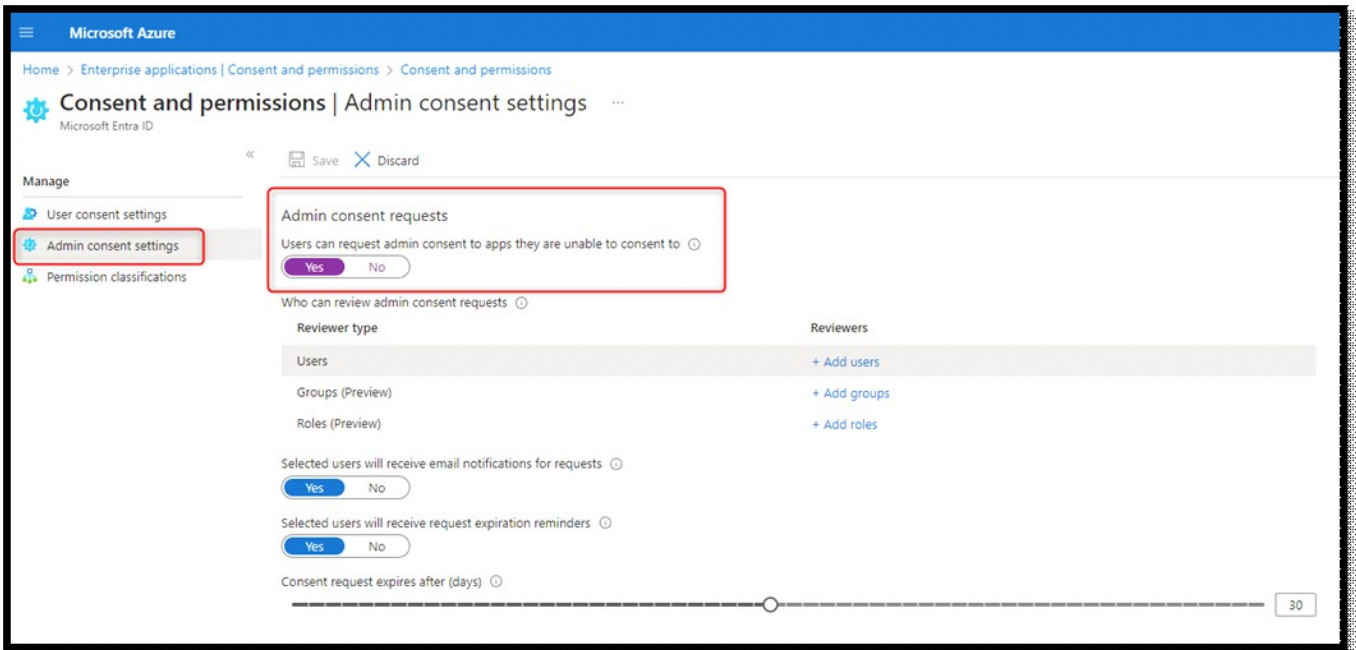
Microsoft Azure

Home > Enterprise applications | Consent and permissions > Consent and permissions

Consent and permissions | Admin consent settings ...

Microsoft Entra ID

«

Save Discard

Manage

User consent settings

Admin consent settings

Permission classifications

Admin consent requests

Users can request admin consent to apps they are unable to consent to ⓘ

Yes No

Who can review admin consent requests ⓘ

| Reviewer type | Reviewers |
|---|---|
| Users | + Add users |
| Groups (Preview) | + Add groups |
| Roles (Preview) | + Add roles |

Selected users will receive email notifications for requests ⓘ

Yes No

Selected users will receive request expiration reminders ⓘ

Yes No

Consent request expires after (days) ⓘ

30